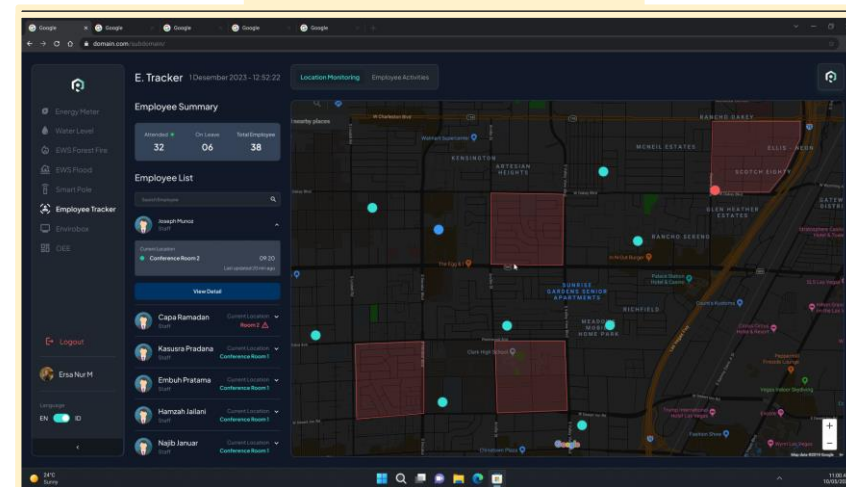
Google Google Google Google Google

domain.com/subdomain/

Energy Meter
Water Level
EWS Forest Fire
EWS Flood
Smart Pole
Employee Tracker
Envirobox
OEE

Logout

Ersa Nur M

Language
EN ID

E. Tracker 1 Desember 2023 - 12:52:22

Employee Summary

| Attended | On Leave | Total Employee |
|---|---|---|
| 32 | 06 | 38 |

Employee List

Search Employee

Joseph Munoz
Staff

Current Location
Conference Room 2 09:20
Last updated (10 min ago)

View Detail

Capa Ramadan
Staff
Current Location
Room 2

Kasusra Pradana
Staff
Current Location
Conference Room 1

Embuh Pratama
Staff
Current Location
Conference Room 1

Hamzah Jailani
Staff
Current Location
Conference Room 1

Najib Januar
Staff
Current Location
Conference Room 1

Location Monitoring Employee Activities

nearby places
W Charleston Blvd
Walmart Supercenter
KENSINGTON
ARTESIAN HEIGHTS
RANCHO OAKEY
MCNEIL ESTATES
ELLIS - NEON
SCOTCH EIGHTY
GLEN HEATHER ESTATES
RANCHO SERENO
The Egg & I
In-N-Out Burger
Palace Station Hotel & Casino
SUNRISE GARDENS SENIOR APARTMENTS
RICHFIELD
MEADOWS MOBILE HOME PARK
Costco Business Center
Clark High School
Vegas Indoor Skydiving
Fashion Show
Chinatown Plaza
Trump International Hotel Las Vegas
Circus Circus Hotel & Resort
Google
Map data ©2023 Google

24°C
Sunny

11:00 AM
10/03/20